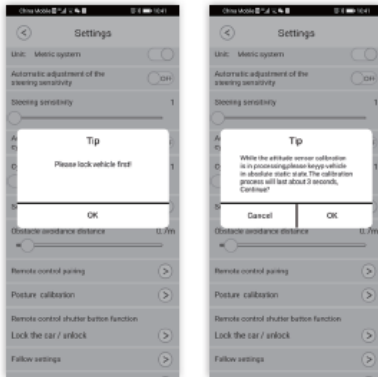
China Mobile 10:41

Settings

Unit: Metric system

Automatic adjustment of the steering sensitivity

OFF

Steering sensitivity

1

Tip

Please lock vehicle first!

OK

Obstacle avoidance distance

0.7m

Remote control pairing

Posture calibration

Remote control shutter button function

Lock the car / unlock

Follow settings

China Mobile 10:41

Settings

Unit: Metric system

Automatic adjustment of the steering sensitivity

OFF

Steering sensitivity

1

Tip

While the attitude sensor calibration is in processing,please keep vehicle in absolute static state.The calibration process will last about 3 seconds. Continue?

Cancel

OK

Obstacle avoidance distance

0.7m

Remote control pairing

Posture calibration

Remote control shutter button function

Lock the car / unlock

Follow settings